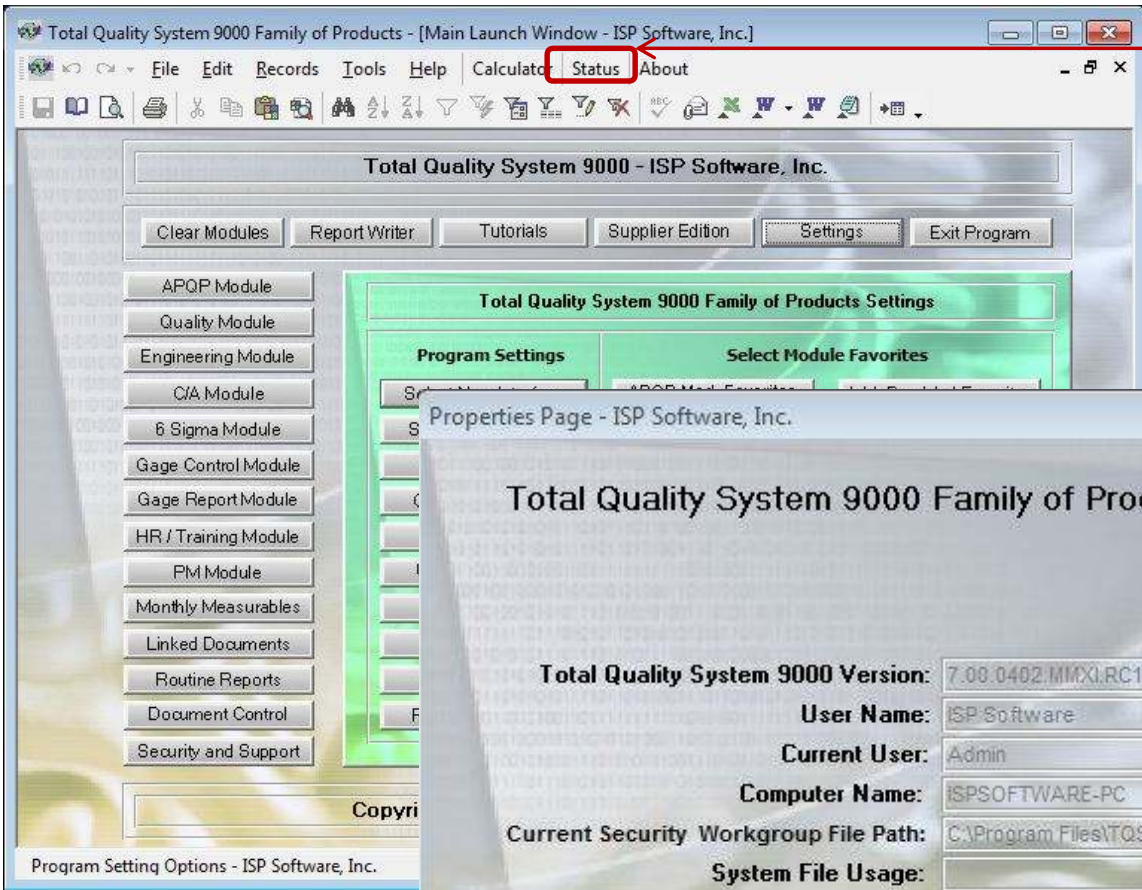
Total Quality System 9000 Family of Products - [Main Launch Window - ISP Software, Inc.]

File Edit Records Tools Help Calculator Status About

Total Quality System 9000 - ISP Software, Inc.

Clear Modules Report Writer Tutorials Supplier Edition Settings Exit Program

APQP Module
Quality Module
Engineering Module
C/A Module
6 Sigma Module
Gage Control Module
Gage Report Module
HR / Training Module
PM Module
Monthly Measurables
Linked Documents
Routine Reports
Document Control
Security and Support

Total Quality System 9000 Family of Products Settings

Program Settings
Select Module Favorites

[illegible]

Copyri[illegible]

Program Setting Options - ISP Software, Inc.

Properties Page - ISP Software, Inc.

Total Quality System 9000 Family of Pro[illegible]

Total Quality System 9000 Version: 7.08.0402.MMXI.RC1
User Name: ISP Software
Current User: Admin
Computer Name: ISPSOFTWARE-PC
Current Security Workgroup File Path: C:\Program Files\TQS
System File Usage: